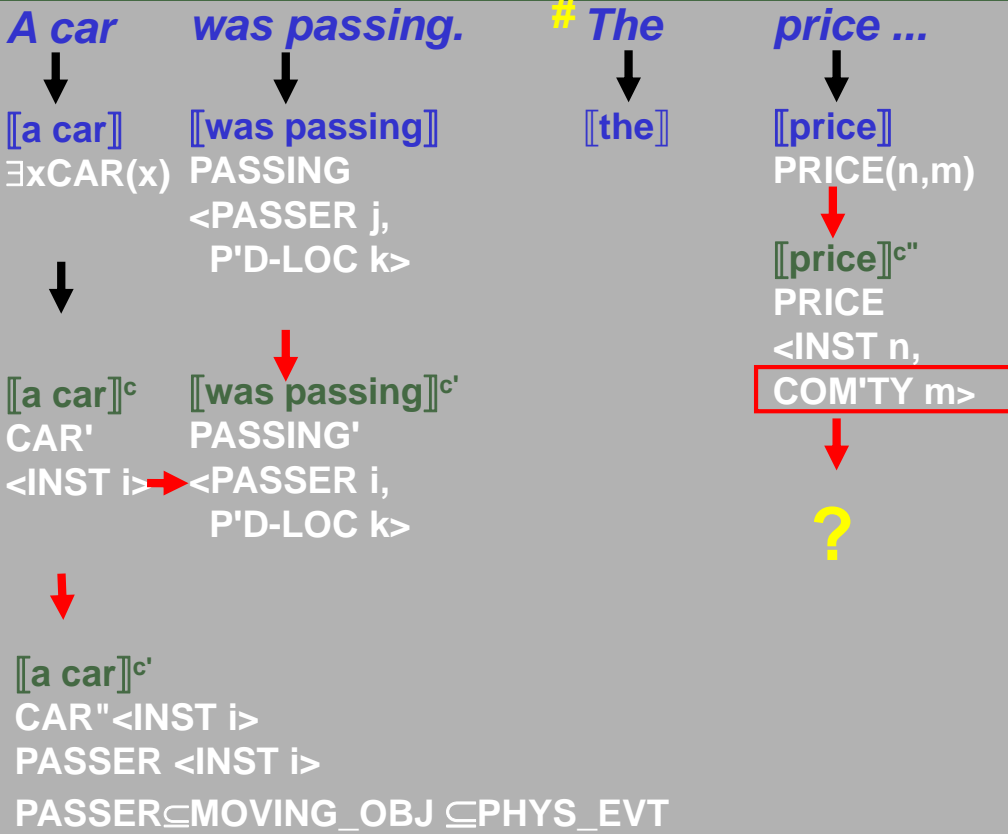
A car was passing. # The price ...

⟦a car⟧
∃xCAR(x)

⟦was passing⟧
PASSING
<PASSER j,
P'D-LOC k>

⟦the⟧

⟦price⟧
PRICE(n,m)

⟦price⟧$^{c''}$
PRICE
<INST n,
COM'TY m>

?

⟦a car⟧$^{c}$
CAR'
<INST i>

⟦was passing⟧$^{c'}$
PASSING'
<PASSER i,
P'D-LOC k>

⟦a car⟧$^{c'}$
CAR"<INST i>
PASSER <INST i>
PASSER⊆MOVING_OBJ ⊆PHYS_EVT